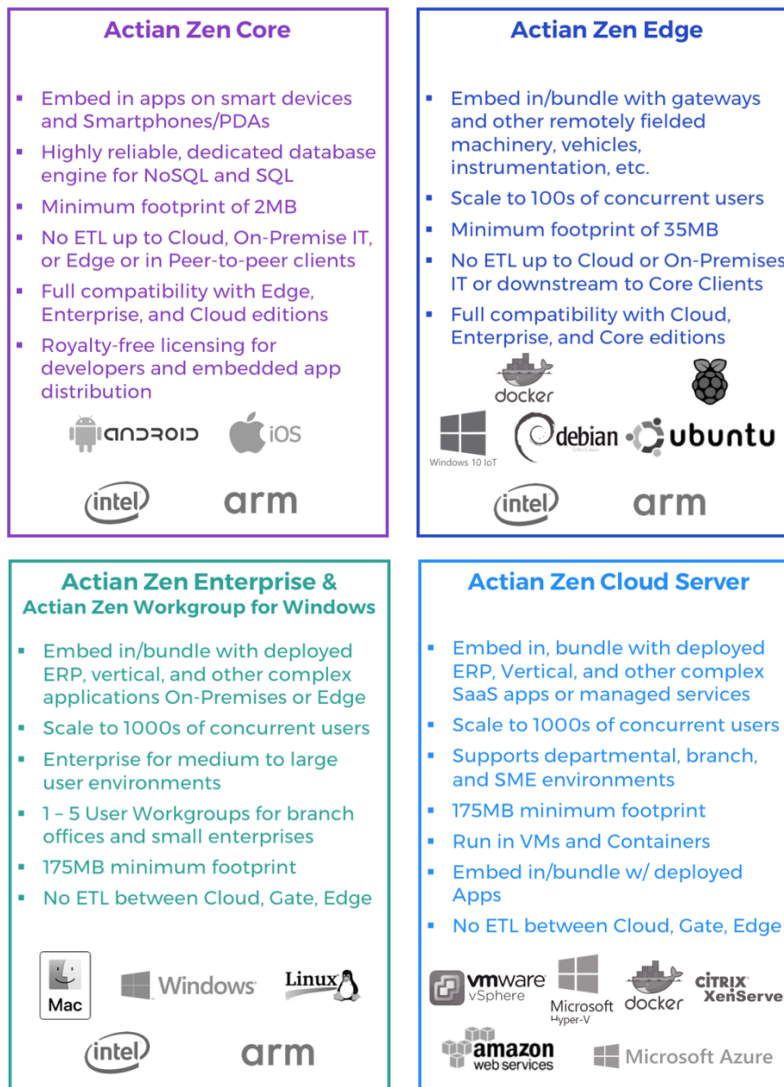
Actian Zen Core

- Embed in apps on smart devices and Smartphones/PDAs
- Highly reliable, dedicated database engine for NoSQL and SQL
- Minimum footprint of 2MB
- No ETL up to Cloud, On-Premise IT, or Edge or in Peer-to-peer clients
- Full compatibility with Edge, Enterprise, and Cloud editions
- Royalty-free licensing for developers and embedded app distribution

ANDROID iOS

intel arm

Actian Zen Edge

- Embed in/bundle with gateways and other remotely fielded machinery, vehicles, instrumentation, etc.
- Scale to 100s of concurrent users
- Minimum footprint of 35MB
- No ETL up to Cloud or On-Premises IT or downstream to Core Clients
- Full compatibility with Cloud, Enterprise, and Core editions

docker

Windows 10 IoT debian ubuntu

intel arm

Actian Zen Enterprise &
Actian Zen Workgroup for Windows

- Embed in/bundle with deployed ERP, vertical, and other complex applications On-Premises or Edge
- Scale to 1000s of concurrent users
- Enterprise for medium to large user environments
- 1 – 5 User Workgroups for branch offices and small enterprises
- 175MB minimum footprint
- No ETL between Cloud, Gate, Edge

Mac Windows Linux

intel arm

Actian Zen Cloud Server

- Embed in, bundle with deployed ERP, Vertical, and other complex SaaS apps or managed services
- Scale to 1000s of concurrent users
- Supports departmental, branch, and SME environments
- 175MB minimum footprint
- Run in VMs and Containers
- Embed in/bundle w/ deployed Apps
- No ETL between Cloud, Gate, Edge

vmware vSphere Microsoft Hyper-V docker CITRIX XenServer

amazon web services Microsoft Azure